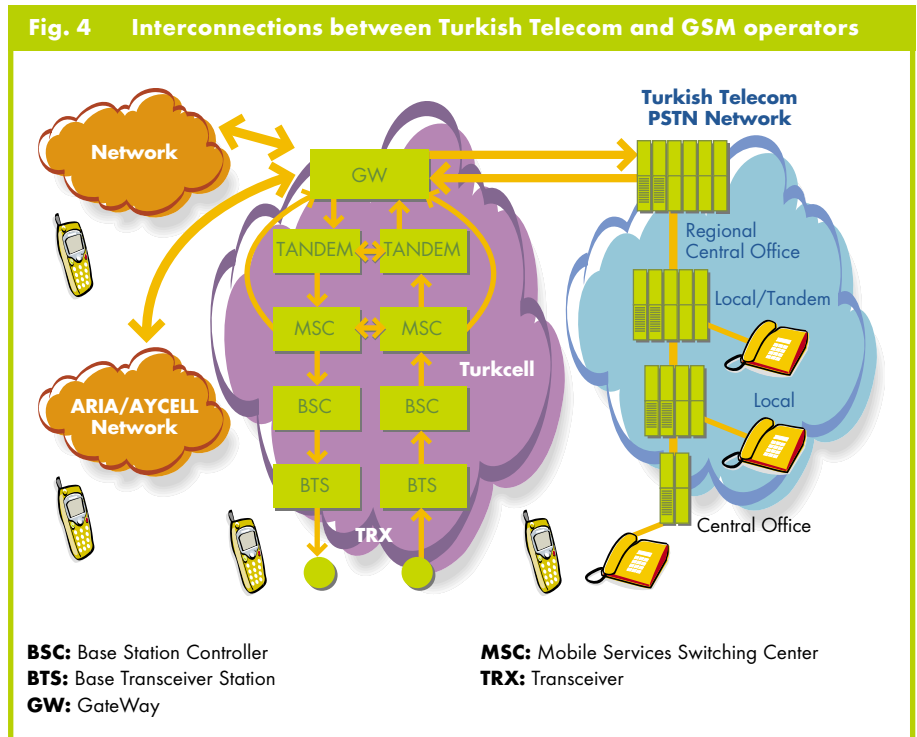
Fig. 4 Interconnections between Turkish Telecom and GSM operators

Network

ARIA/AYCELL Network

GW

TANDEM

TANDEM

MSC

MSC

BSC

BSC

BTS

BTS

TRX

Turkcell

Turkish Telecom PSTN Network

Regional Central Office

Local/Tandem

Local

Central Office

**BSC:** Base Station Controller
**BTS:** Base Transceiver Station
**GW:** GateWay

**MSC:** Mobile Services Switching Center
**TRX:** Transceiver